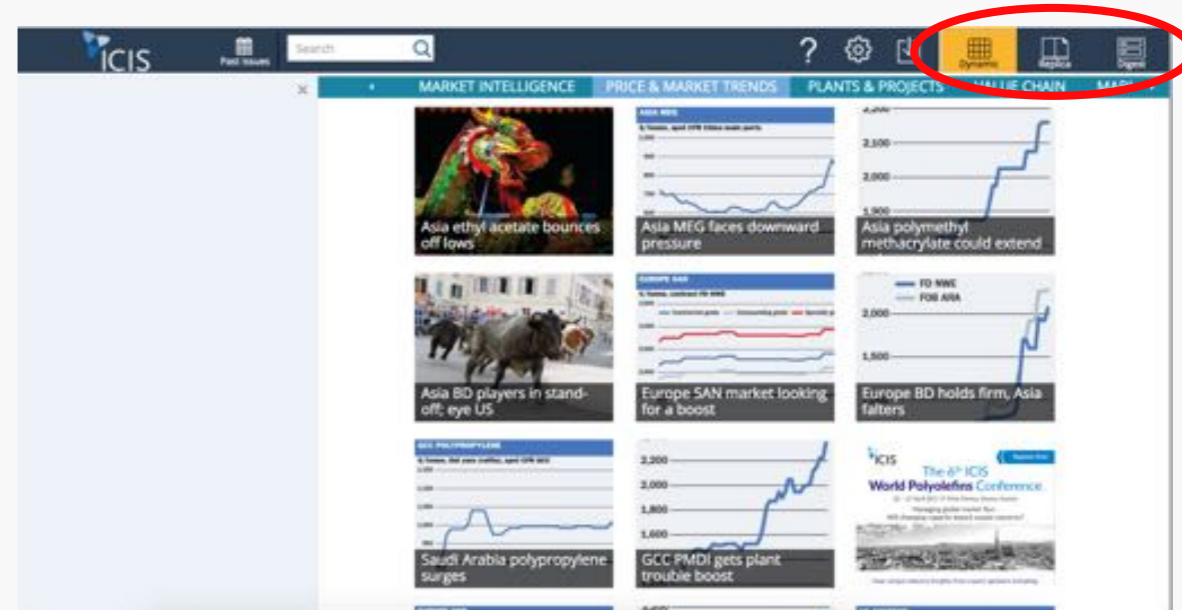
ICIS

Past issues

Search

?

Dynamic

Replica

Digest

×

MARKET INTELLIGENCE PRICE & MARKET TRENDS PLANTS & PROJECTS VALUE CHAIN MAR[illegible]

Asia ethyl acetate bounces off lows

ASIA MEG

Asia MEG faces downward pressure

2,100

2,000

1,900

Asia polymethyl methacrylate could extend

Asia BD players in standoff; eye US

EUROPE SAN

Europe SAN market looking for a boost

FD NWE

FOB ARA

2,000

1,500

Europe BD holds firm, Asia falters

GCC POLYPROPYLENE

Saudi Arabia polypropylene surges

2,200

2,000

1,800

1,600

GCC PMDI gets plant trouble boost

ICIS

The 6th ICIS World Polyolefins Conference